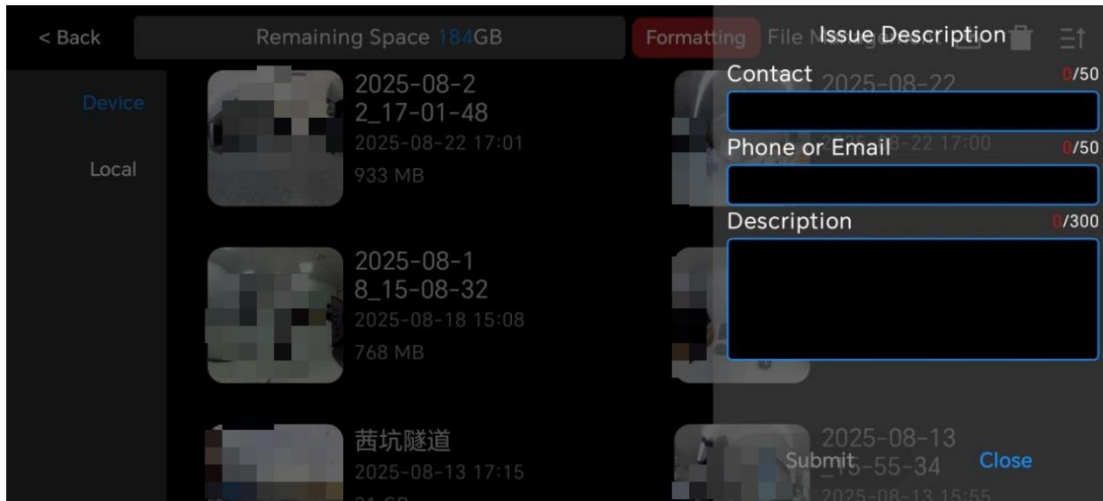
< Back

Remaining Space 184GB

Formatting

File Management

Device

Local

2025-08-22_17-01-48
2025-08-22 17:01
933 MB

2025-08-18_15-08-32
2025-08-18 15:08
768 MB

茜坑隧道
2025-08-13 17:15
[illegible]

2025-08-22
2025-08-22 17:00

2025-08-13
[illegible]-55-34
2025-08-13 15:5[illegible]

Issue Description

Contact 0/50

Phone or Email 0/50

Description 0/300

Submit

Close